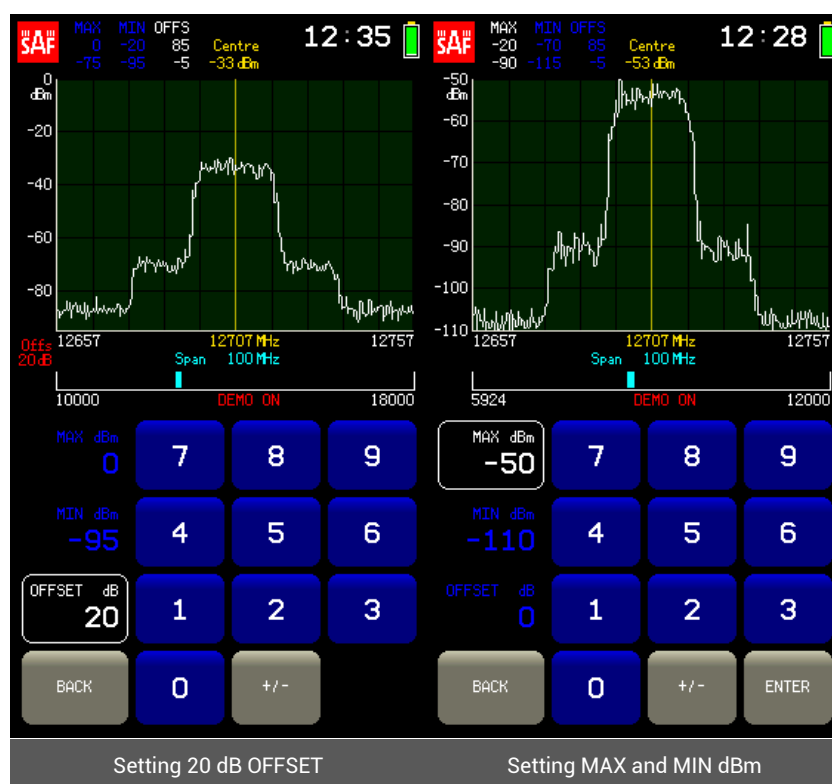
SAF MAX MIN OFFS
0 -20 85
-75 -95 -5
Centre
-33 dBm
12:35

0 dBm
-20
-40
-60
-80
Offs 20 dB
12657
12707 MHz
12757
Span 100 MHz
10000
DEMO ON
18000

MAX dBm
0
MIN dBm
-95
OFFSET dB
20
7 8 9
4 5 6
1 2 3
BACK 0 +/-

Setting 20 dB OFFSET

SAF MAX MIN OFFS
-20 -70 85
-90 -115 -5
Centre
-53 dBm
12:28

-50 dBm
-60
-70
-80
-90
-100
-110
12657
12707 MHz
12757
Span 100 MHz
5924
DEMO ON
12000

MAX dBm
-50
MIN dBm
-110
OFFSET dB
0
7 8 9
4 5 6
1 2 3
BACK 0 +/- ENTER

Setting MAX and MIN dBm